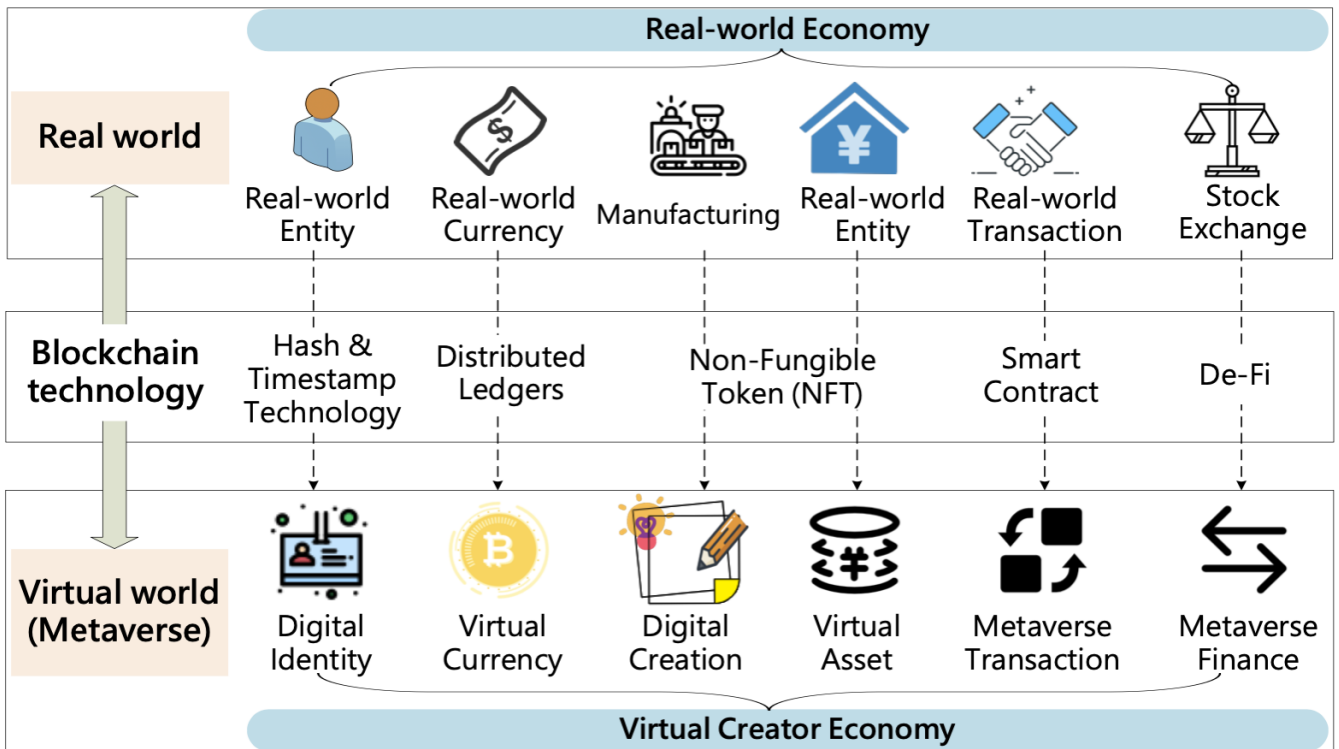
Real-world Economy

Real world

Real-world Entity

Real-world Currency

Manufacturing

Real-world Entity

Real-world Transaction

Stock Exchange

Blockchain technology

Hash & Timestamp Technology

Distributed Ledgers

Non-Fungible Token (NFT)

Smart Contract

De-Fi

Virtual world (Metaverse)

Digital Identity

Virtual Currency

Digital Creation

Virtual Asset

Metaverse Transaction

Metaverse Finance

Virtual Creator Economy